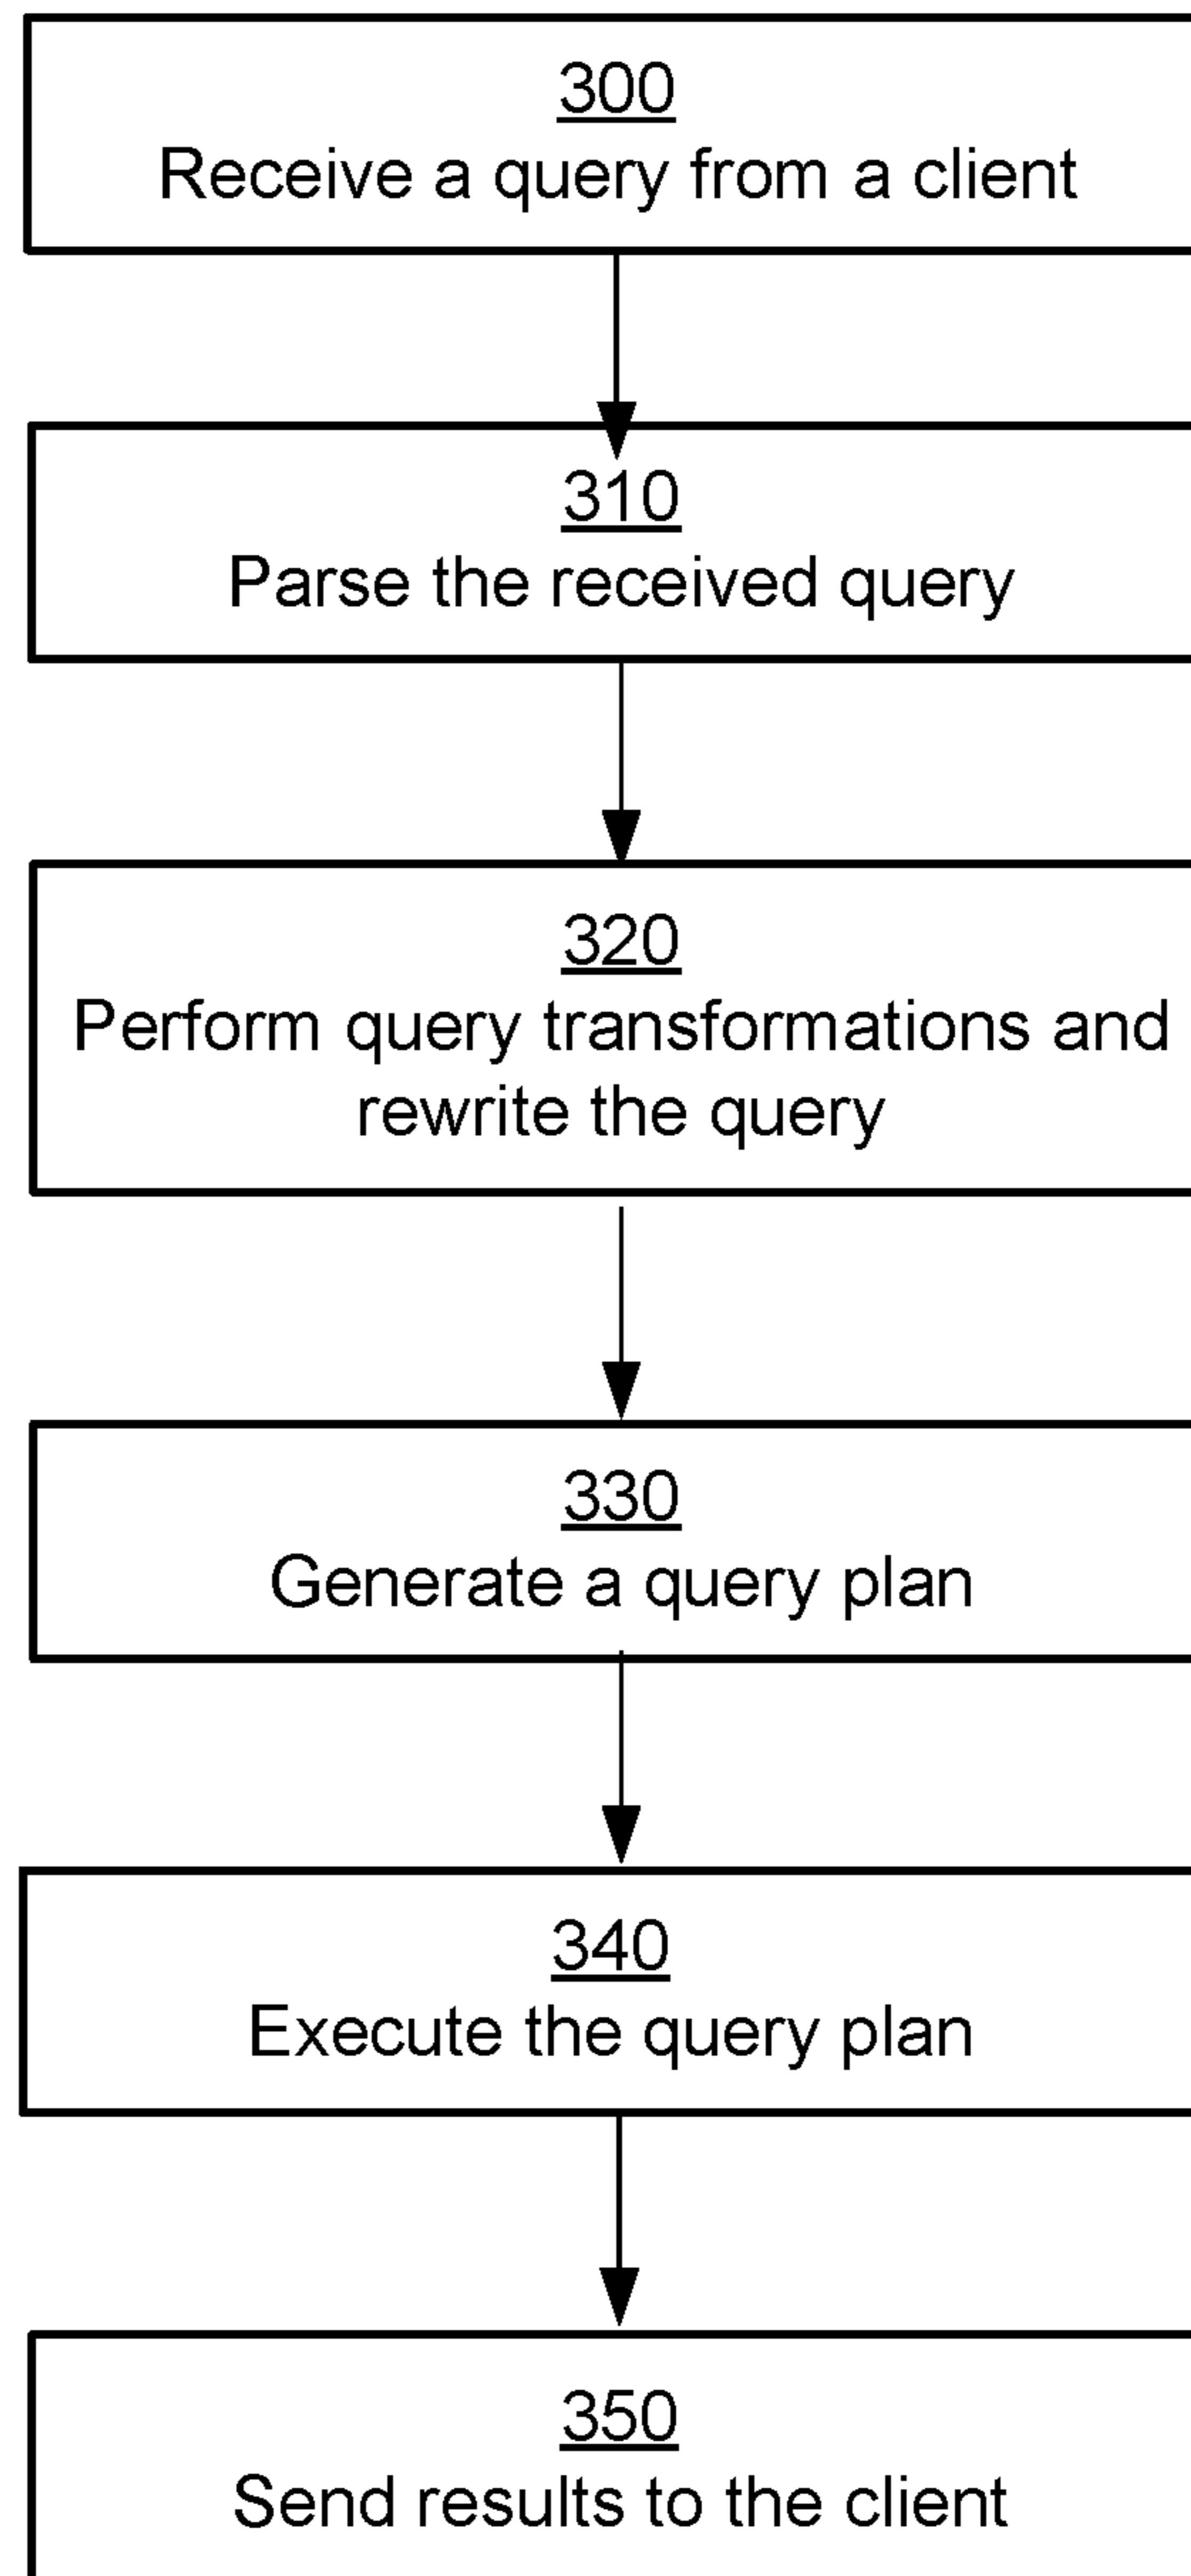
300
Receive a query from a client

310
Parse the received query

320
Perform query transformations and rewrite the query

330
Generate a query plan

340
Execute the query plan

350
Send results to the client